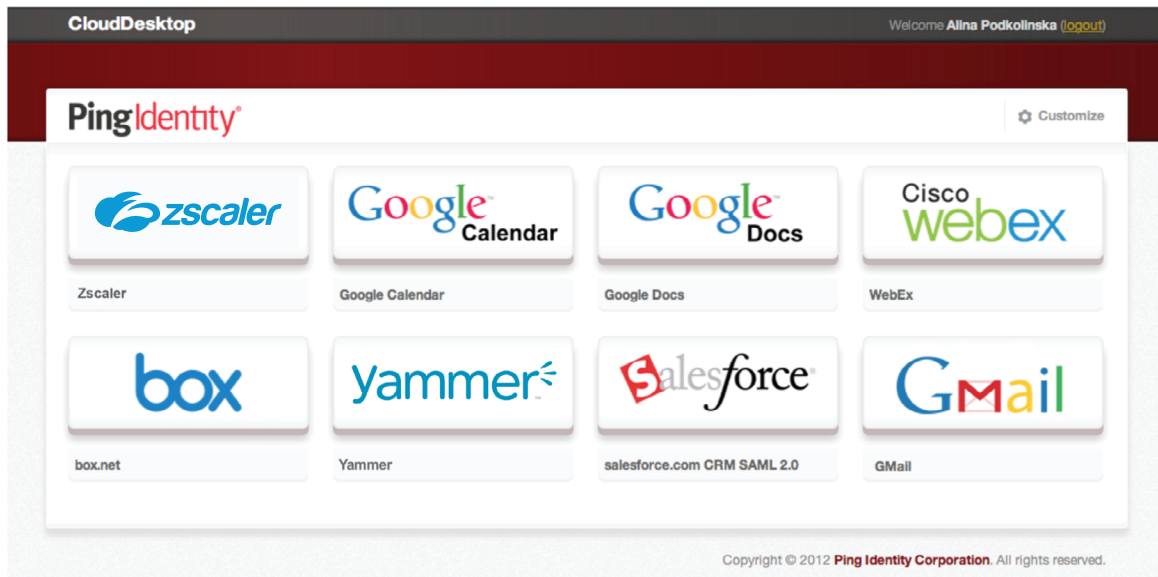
CloudDesktop

Welcome Alina Podkolinska (logout)

PingIdentity®

Customize

zscaler

Google™ Calendar

Google™ Docs

Cisco webex

Zscaler

Google Calendar

Google Docs

WebEx

box

yammer™

salesforce®

GMail

box.net

Yammer

salesforce.com CRM SAML 2.0

GMail

Copyright © 2012 Ping Identity Corporation. All rights reserved.